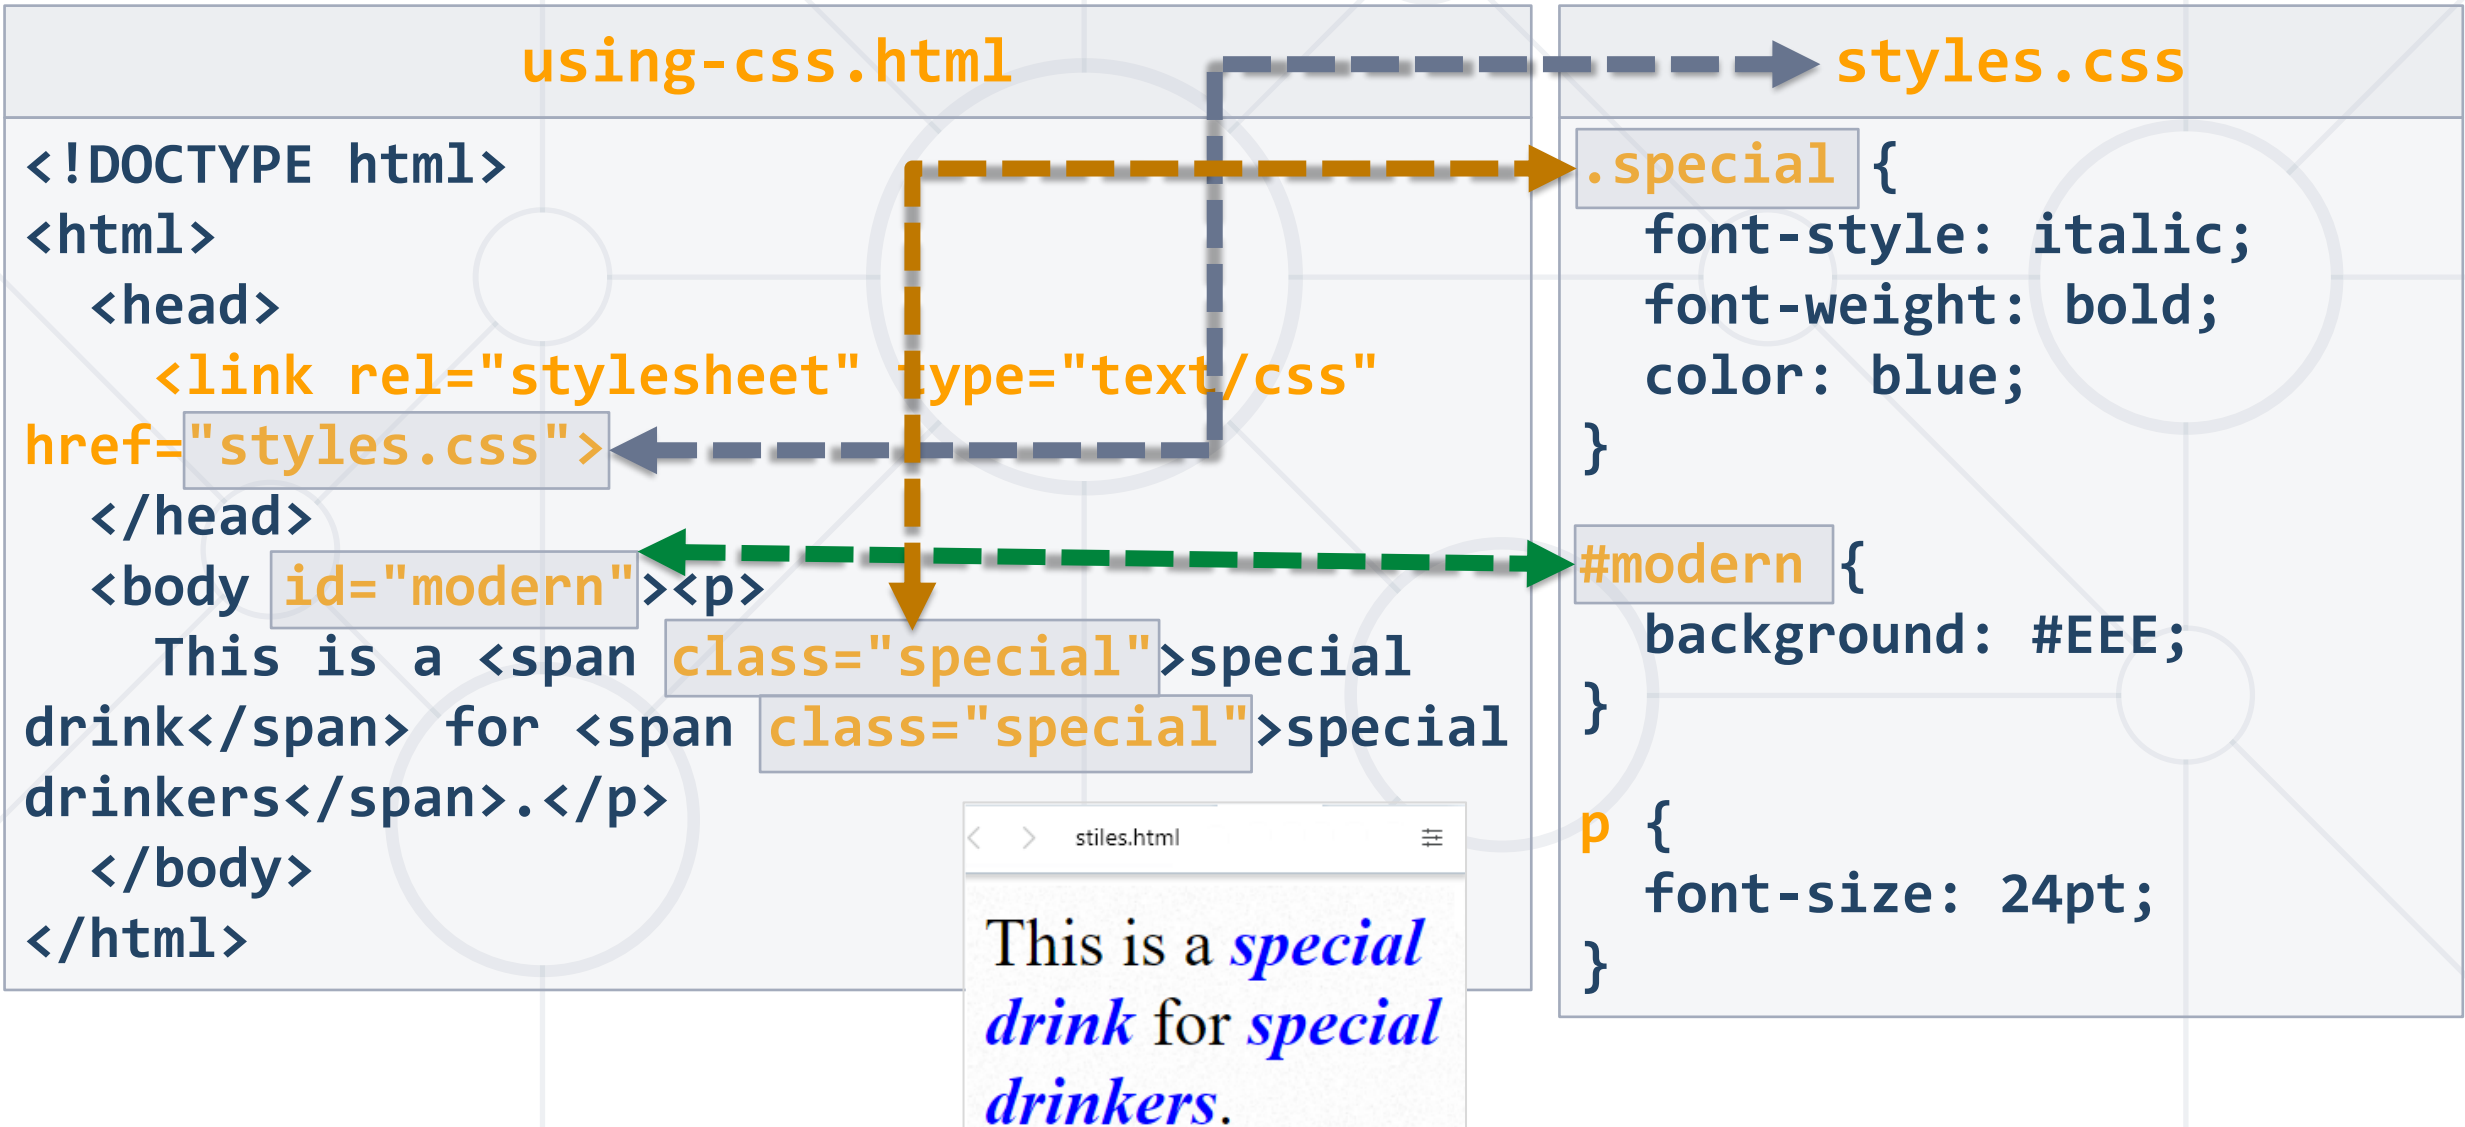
using-css.html

<!DOCTYPE html>
<html>
<head>
<link rel="stylesheet" type="text/css" href="styles.css">
</head>
<body id="modern"><p>
This is a <span class="special">special drink</span> for <span class="special">special drinkers</span>.</p>
</body>
</html>

styles.css

.special {
font-style: italic;
font-weight: bold;
color: blue;
}

#modern {
background: #EEE;
}

p {
font-size: 24pt;
}

stiles.html

This is a special drink for special drinkers.